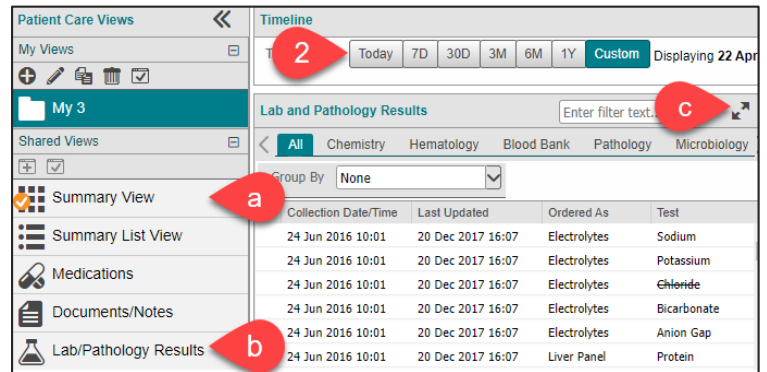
Patient Care Views
My Views
My 3
Shared Views
Summary View
Summary List View
Medications
Documents/Notes
Lab/Pathology Results
a
b
Timeline
T
2
Today 7D 30D 3M 6M 1Y Custom
Displaying 22 Apr
Lab and Pathology Results
Enter filter text...
c
All Chemistry Hematology Blood Bank Pathology Microbiology
Group By None

| Collection Date/Time | Last Updated | Ordered As | Test |
|---|---|---|---|
| 24 Jun 2016 10:01 | 20 Dec 2017 16:07 | Electrolytes | Sodium |
| 24 Jun 2016 10:01 | 20 Dec 2017 16:07 | Electrolytes | Potassium |
| 24 Jun 2016 10:01 | 20 Dec 2017 16:07 | Electrolytes | Chloride |
| 24 Jun 2016 10:01 | 20 Dec 2017 16:07 | Electrolytes | Bicarbonate |
| 24 Jun 2016 10:01 | 20 Dec 2017 16:07 | Electrolytes | Anion Gap |
| 24 Jun 2016 10:01 | 20 Dec 2017 16:07 | Liver Panel | Protein |